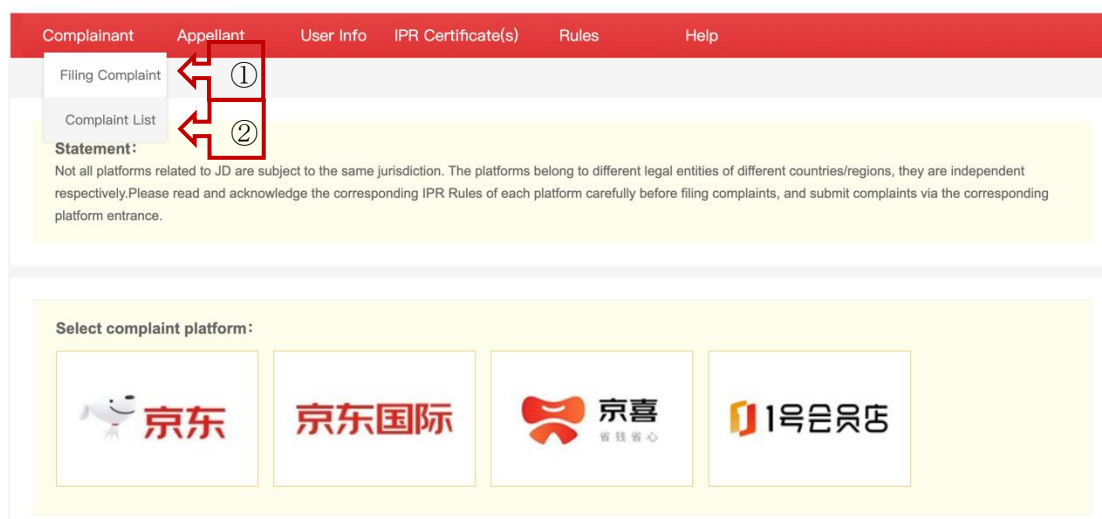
Complainant Appellant User Info IPR Certificate(s) Rules Help

Filing Complaint ①

Complaint List ②

Statement:
Not all platforms related to JD are subject to the same jurisdiction. The platforms belong to different legal entities of different countries/regions, they are independent respectively.Please read and acknowledge the corresponding IPR Rules of each platform carefully before filing complaints, and submit complaints via the corresponding platform entrance.

Select complaint platform:

京东

京东国际

京喜
省钱省心

1号会员店